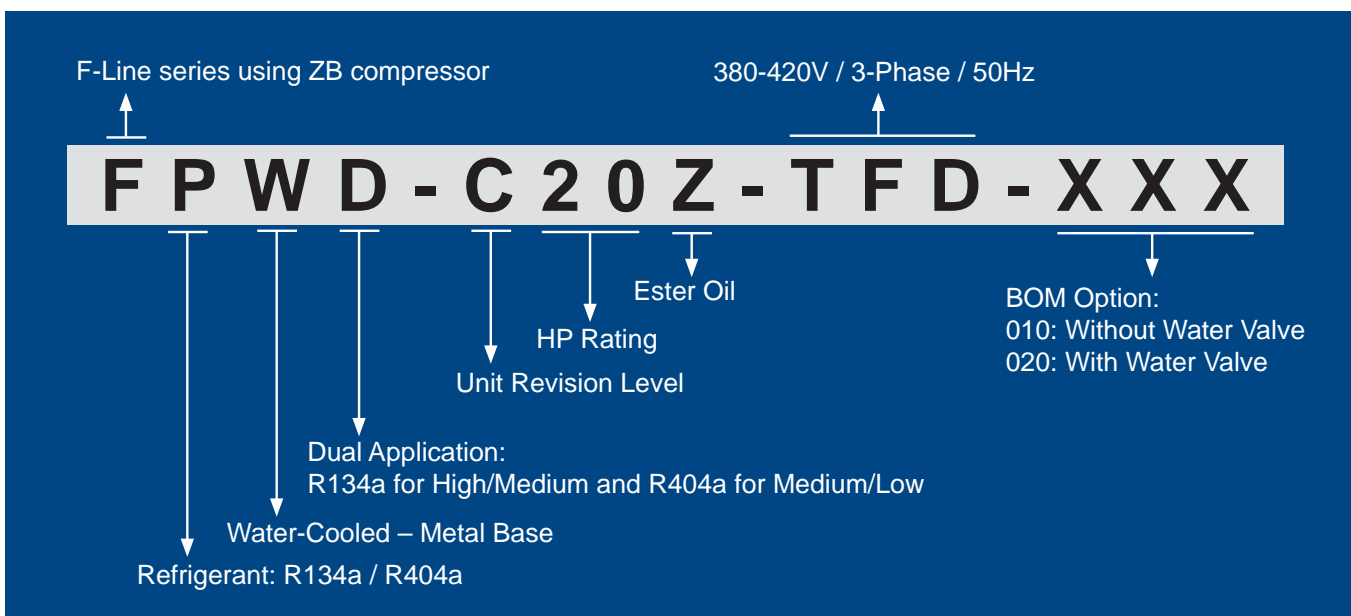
F-Line series using ZB compressor

380-420V / 3-Phase / 50Hz

F P W D - C 2 0 Z - T F D - X X X

Ester Oil

BOM Option:
010: Without Water Valve
020: With Water Valve

HP Rating

Unit Revision Level

Dual Application:
R134a for High/Medium and R404a for Medium/Low

Water-Cooled – Metal Base

Refrigerant: R134a / R404a